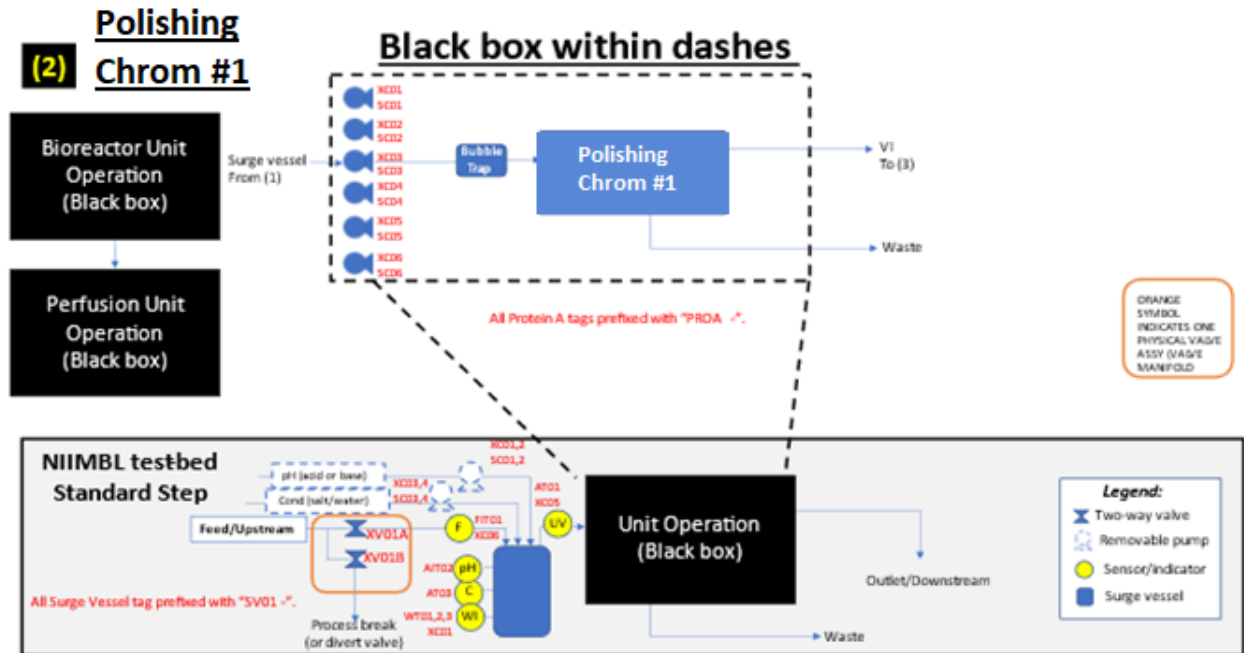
(2) Polishing Chrom #1

Black box within dashes

Bioreactor Unit Operation (Black box)

Perfusion Unit Operation (Black box)

Surge vessel From (1)

XC01 SC01
XC02 SC02
XC03 SC03
XC04 SC04
XC05 SC05
XC06 SC06

Bubble Trap

Polishing Chrom #1

VI To (3)

Waste

All Protein A tags prefixed with "PROA -".

ORANGE SYMBOL INDICATES ONE PHYSICAL VALVE ASSY (VALVE MANIFOLD

NIIMBL testbed Standard Step

pH (acid or base)

Cond (salt/water)

XC03,4 SC03,4

XC01,2 SC01,2

Feed/Upstream

XV01A

XV01B

F

FIT01 XC06

AT01 XC05

UV

pH

AIT02

C

AT03

WI

WT01,2,3 XC01

All Surge Vessel tag prefixed with "SV01 -".

Process break (or divert valve)

Unit Operation (Black box)

Outlet/Downstream

Waste

Legend:
Two-way valve
Removable pump
Sensor/indicator
Surge vessel